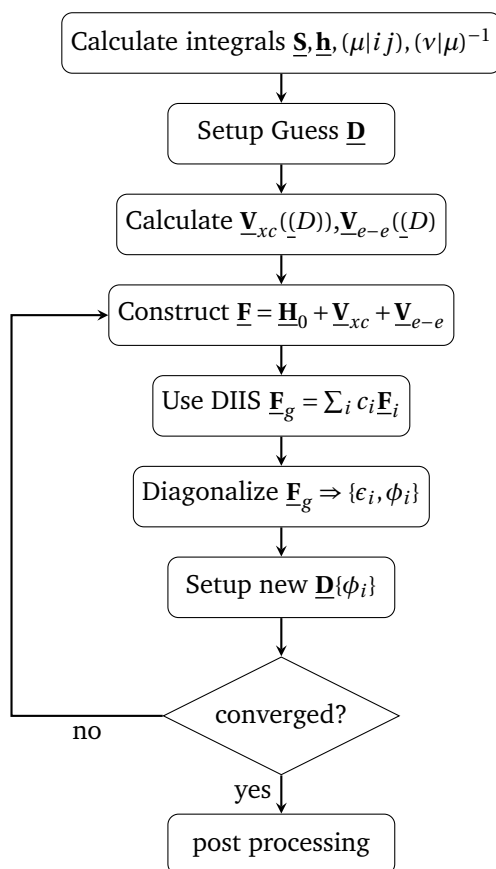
Calculate integrals $\underline{\mathbf{S}}, \underline{\mathbf{h}}, (\mu|ij), (\nu|\mu)^{-1}$

Setup Guess $\underline{\mathbf{D}}$

Calculate $\underline{\mathbf{V}}_{xc}((\underline{D})), \underline{\mathbf{V}}_{e-e}((\underline{D})$

Construct $\underline{\mathbf{F}} = \underline{\mathbf{H}}_0 + \underline{\mathbf{V}}_{xc} + \underline{\mathbf{V}}_{e-e}$

Use DIIS $\underline{\mathbf{F}}_g = \sum_i c_i \underline{\mathbf{F}}_i$

Diagonalize $\underline{\mathbf{F}}_g \Rightarrow \{\epsilon_i, \phi_i\}$

Setup new $\underline{\mathbf{D}}\{\phi_i\}$

converged?

no

yes

post processing